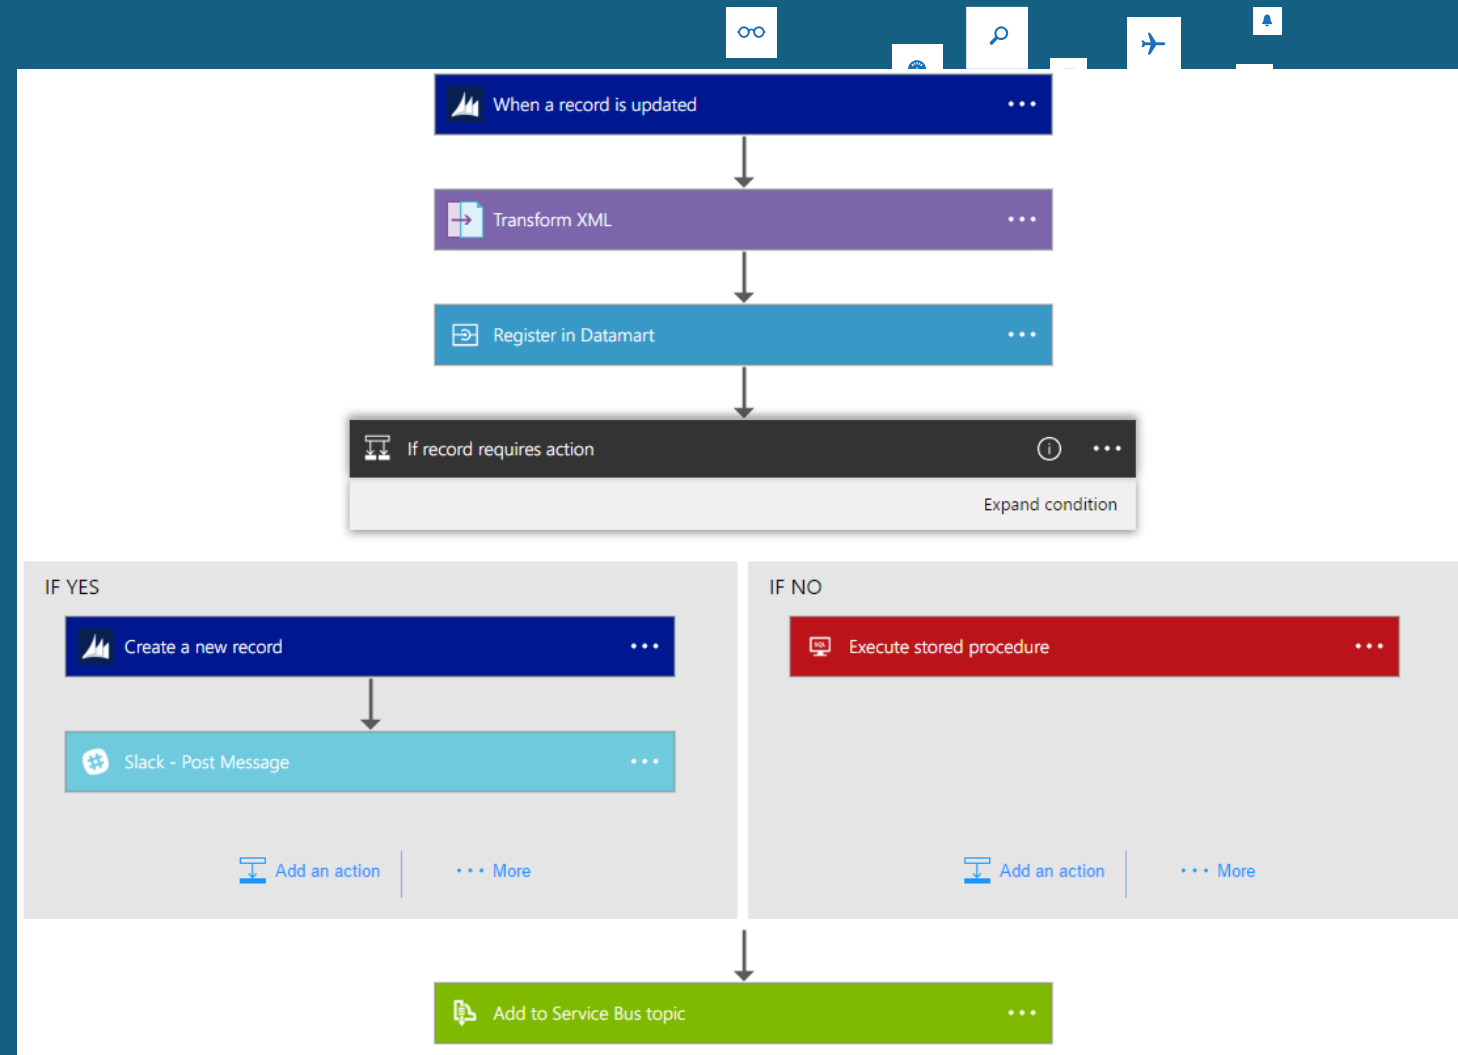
When a record is updated •••

Transform XML •••

Register in Datamart •••

If record requires action •••

Expand condition

IF YES

Create a new record •••

Slack - Post Message •••

Add an action

••• More

IF NO

Execute stored procedure •••

Add an action

••• More

Add to Service Bus topic •••